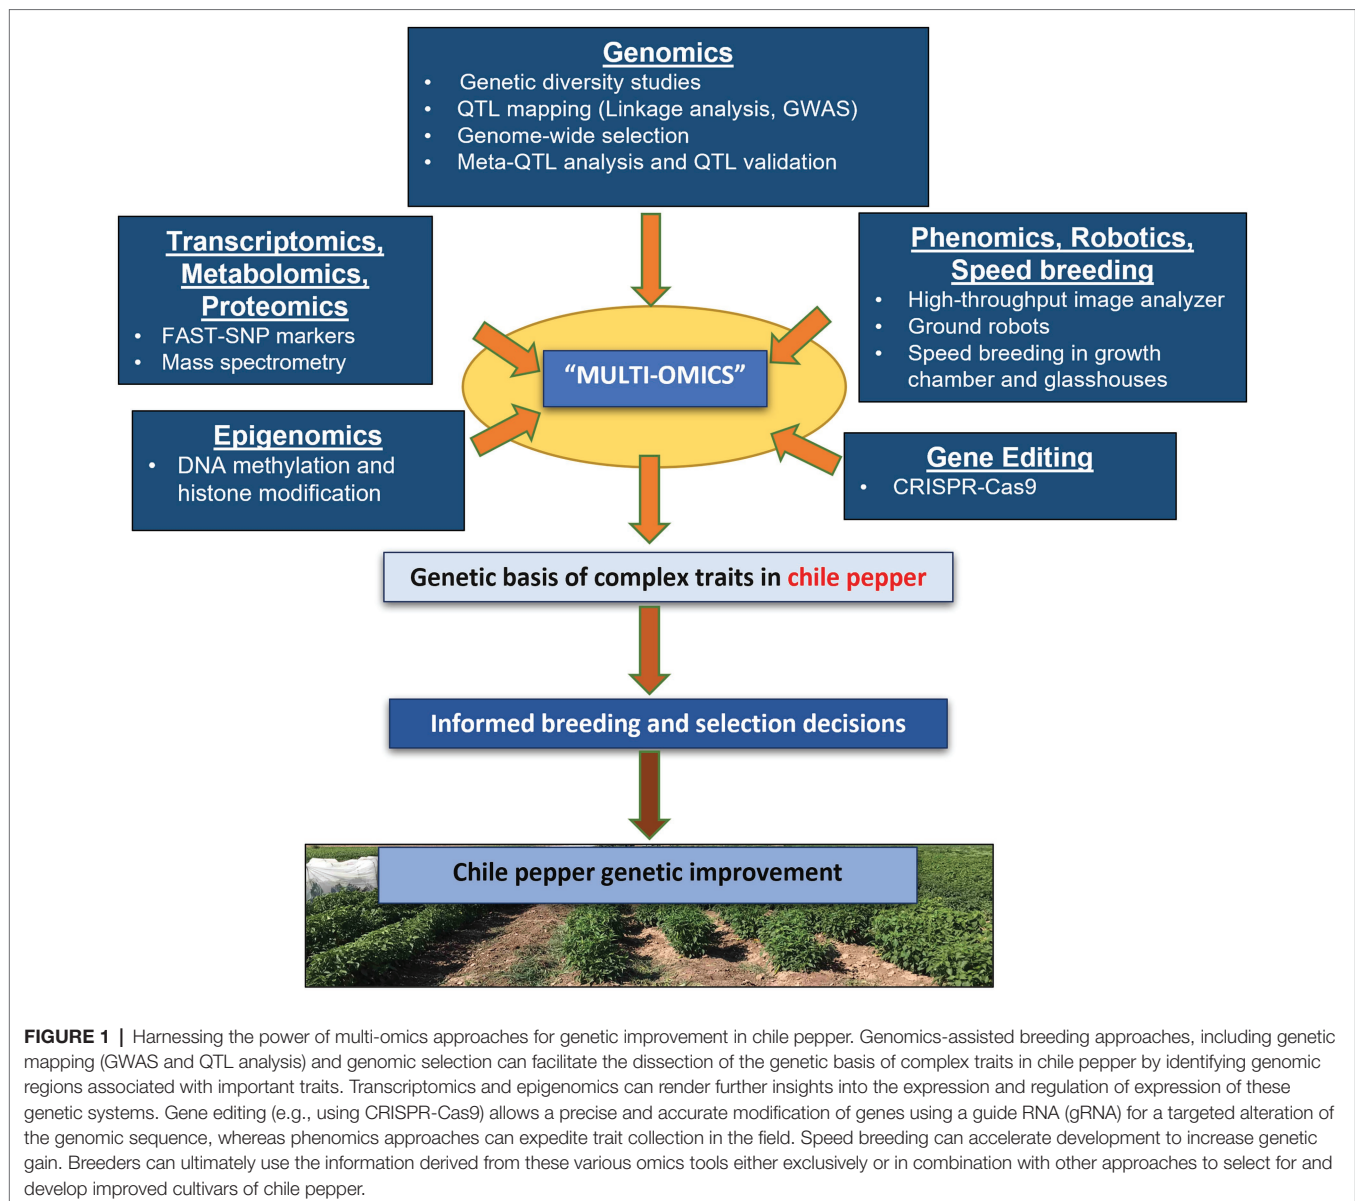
Genomics
- Genetic diversity studies
- QTL mapping (Linkage analysis, GWAS)
- Genome-wide selection
- Meta-QTL analysis and QTL validation

Transcriptomics, Metabolomics, Proteomics
- FAST-SNP markers
- Mass spectrometry

Phenomics, Robotics, Speed breeding
- High-throughput image analyzer
- Ground robots
- Speed breeding in growth chamber and glasshouses

"MULTI-OMICS"

Epigenomics
- DNA methylation and histone modification

Gene Editing
- CRISPR-Cas9

Genetic basis of complex traits in chile pepper

Informed breeding and selection decisions

Chile pepper genetic improvement

FIGURE 1 | Harnessing the power of multi-omics approaches for genetic improvement in chile pepper. Genomics-assisted breeding approaches, including genetic mapping (GWAS and QTL analysis) and genomic selection can facilitate the dissection of the genetic basis of complex traits in chile pepper by identifying genomic regions associated with important traits. Transcriptomics and epigenomics can render further insights into the expression and regulation of expression of these genetic systems. Gene editing (e.g., using CRISPR-Cas9) allows a precise and accurate modification of genes using a guide RNA (gRNA) for a targeted alteration of the genomic sequence, whereas phenomics approaches can expedite trait collection in the field. Speed breeding can accelerate development to increase genetic gain. Breeders can ultimately use the information derived from these various omics tools either exclusively or in combination with other approaches to select for and develop improved cultivars of chile pepper.